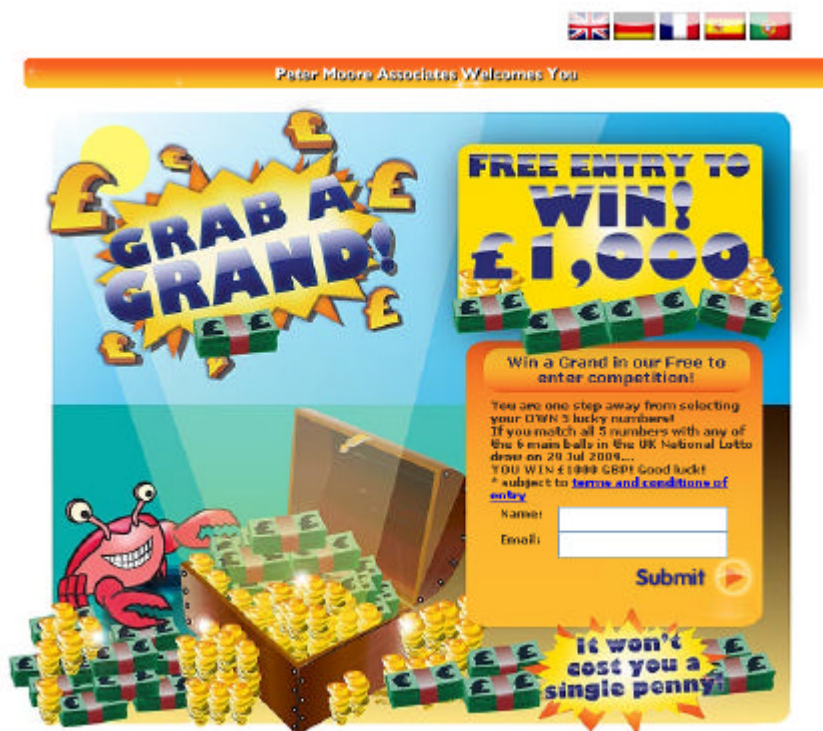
Peter Moore Associates Welcomes You

GRAB A GRAND!

FREE ENTRY TO WIN! £1,000

Win a Grand in our Free to enter competition!

You are one step away from selecting your OWN 5 lucky numbers!
If you match all 5 numbers with any of the 6 main balls in the UK National Lotto draw on 29 Jul 2009....
YOU WIN £1000 GBP! Good luck!
* subject to terms and conditions of entry

Name:
Email:

Submit

It won't cost you a single penny!